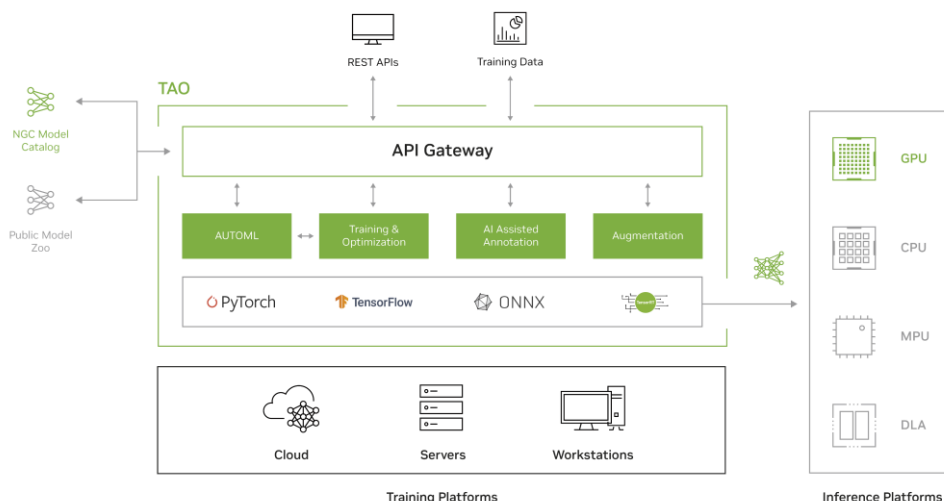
REST APIs

Training Data

TAO

NGC Model Catalog

Public Model Zoo

API Gateway

AUTOML

Training & Optimization

AI Assisted Annotation

Augmentation

PyTorch

TensorFlow

ONNX

TensorRT

GPU

CPU

MPU

DLA

Cloud

Servers

Workstations

Training Platforms

Inference Platforms